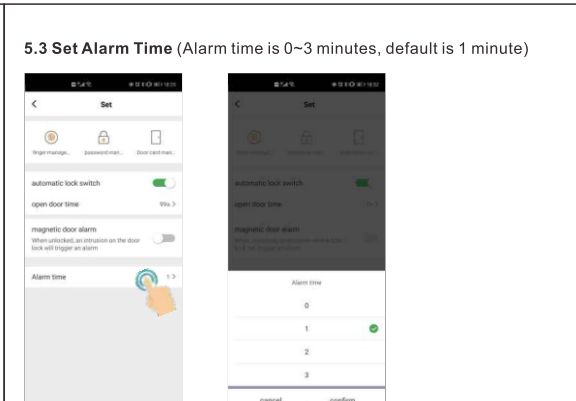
5.3 Set Alarm Time (Alarm time is 0~3 minutes, default is 1 minute)

<

Set

finger manage...

password man...

Door card man...

automatic lock switch

open door time

99s >

magnetic door alarm

When unlocked, an intrusion on the door lock will trigger an alarm

Alarm time

1 >

<

Set

finger manage...

password man...

Door card man...

automatic lock switch

open door time

magnetic door alarm

When unlocked, an intrusion on the door lock will trigger an alarm

Alarm time

0

1

2

3

cancel

confirm